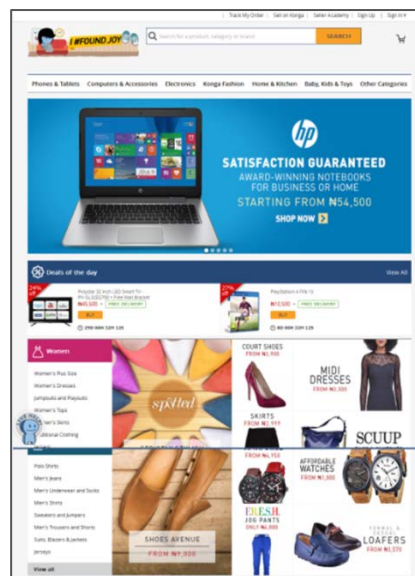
Track My Order | Sell on Konga | Seller Academy | Sign Up | Sign In

#FOUND JOY

Search for a product, category or brand

SEARCH

Phones & Tablets | Computers & Accessories | Electronics | Konga Fashion | Home & Kitchen | Baby, Kids & Toys | Other Categories

hp

SATISFACTION GUARANTEED

AWARD-WINNING NOTEBOOKS FOR BUSINESS OR HOME

STARTING FROM ₦54,500

SHOP NOW

Deals of the day

View All

24%

Polystar 32 inch LED Smart TV - PV-SL32E2700 + Free Wall Bracket

₦65,500

FREE DELIVERY

BUY

27%

PlayStation 4 FIFA 15

₦7,500

FREE DELIVERY

BUY

Women

Women's Plus Size

Women's Dresses

Jumpsuits and Playsuits

Women's Tops

Women's Skirts

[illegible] Clothing

spotted

COURT SHOES

FROM ₦6,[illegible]

MIDI DRESSES

FROM ₦2,300

SKIRTS

FROM ₦1,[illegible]

SCUUP

Polo Shirts

Men's Jeans

Men's Underwear and Socks

Men's Shirts

Sweaters and Jumpers

Men's Trousers and Shorts

Suits, Blazers & Jackets

Jerseys

View all

SHOES AVENUE

FROM ₦9,000

AFFORDABLE WATCHES

FROM ₦1,000

FRESH JOG PANTS

ONLY ₦5,800

LOAFERS

FROM ₦3,570